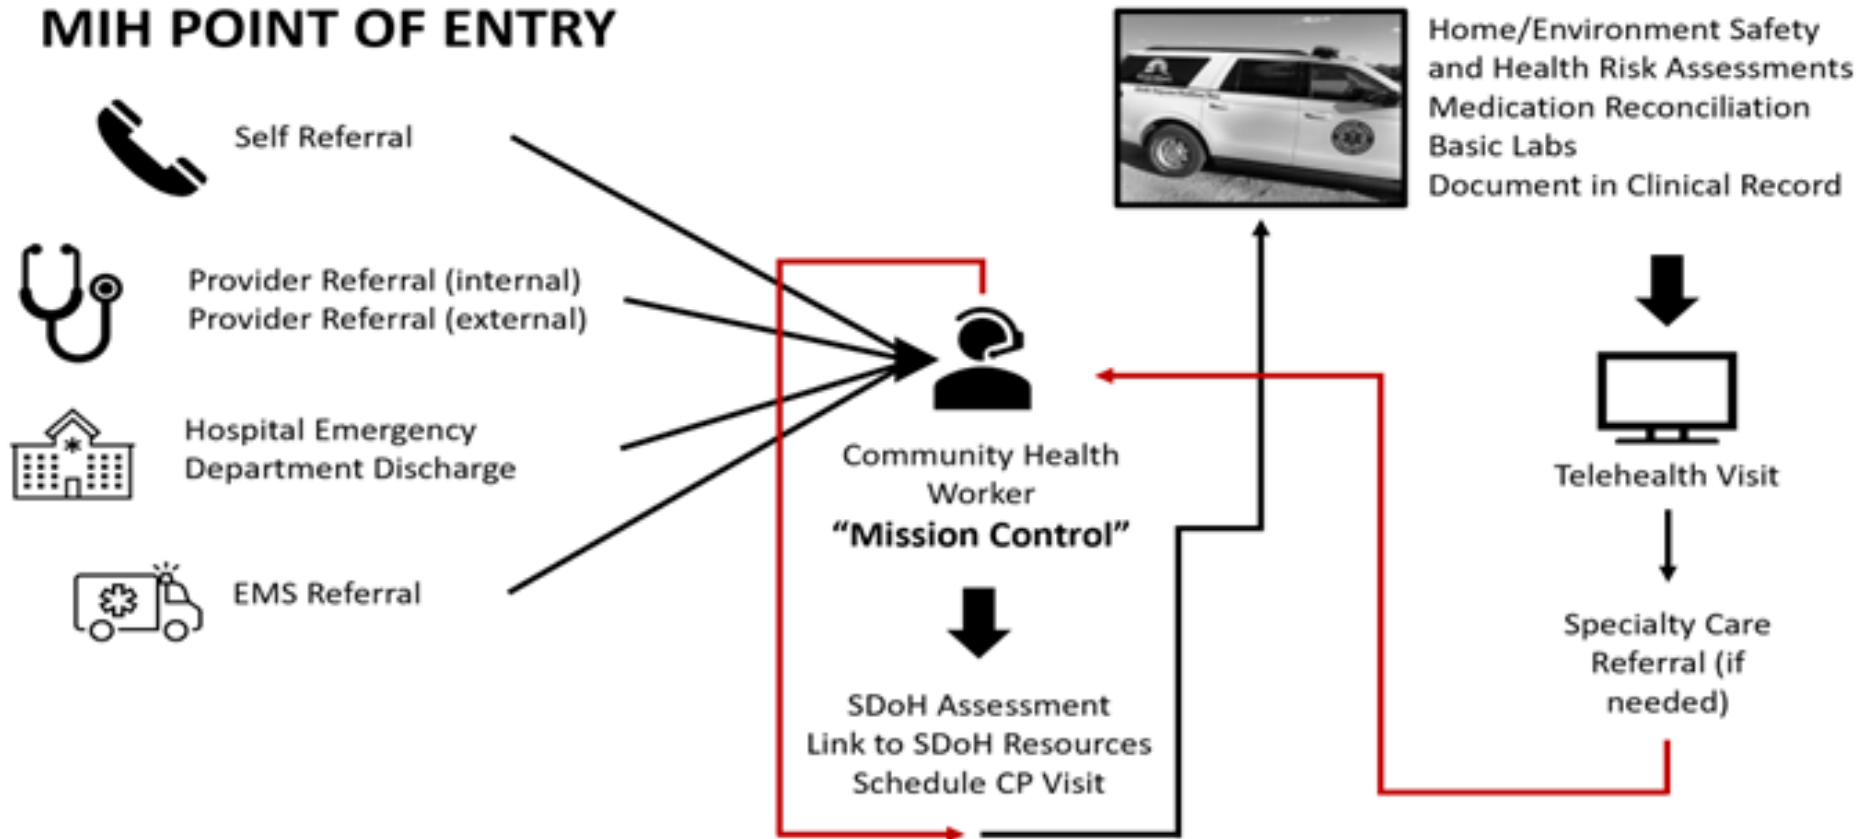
MIH POINT OF ENTRY

Self Referral

Provider Referral (internal)
Provider Referral (external)

Hospital Emergency Department Discharge

EMS Referral

Community Health Worker
"Mission Control"

SDoH Assessment
Link to SDoH Resources
Schedule CP Visit

Home/Environment Safety and Health Risk Assessments
Medication Reconciliation
Basic Labs
Document in Clinical Record

Telehealth Visit

Specialty Care Referral (if needed)